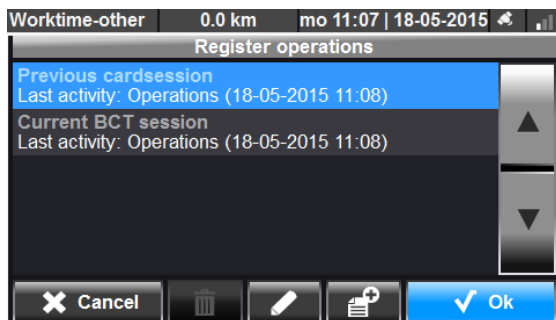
Worktime-other 0.0 km mo 11:07 | 18-05-2015

Register operations

Previous cardsession
Last activity: Operations (18-05-2015 11:08)

Current BCT session
Last activity: Operations (18-05-2015 11:08)

Cancel

Ok